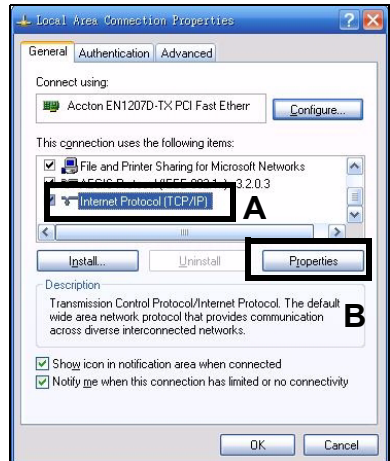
Local Area Connection Properties

General | Authentication | Advanced

Connect using:

Accton EN1207D-TX PCI Fast Etherr

Configure...

This connection uses the following items:

File and Printer Sharing for Microsoft Networks

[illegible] 3.2.0.3

Internet Protocol (TCP/IP)

A

Install... | Uninstall | Properties

B

Description

Transmission Control Protocol/Internet Protocol. The default wide area network protocol that provides communication across diverse interconnected networks.

Show icon in notification area when connected

Notify me when this connection has limited or no connectivity

OK | Cancel